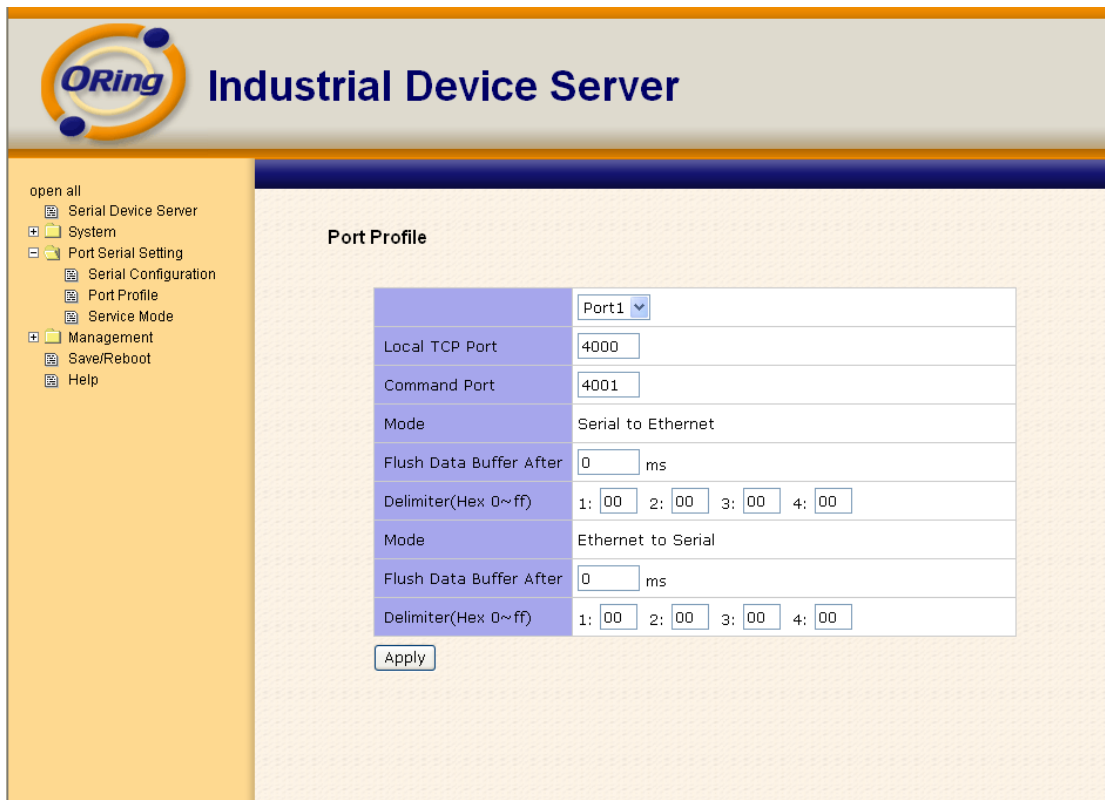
ORing Industrial Device Server

open all
Serial Device Server
System
Port Serial Setting
Serial Configuration
Port Profile
Service Mode
Management
Save/Reboot
Help

Port Profile

| | Port1 |
|---|---|
| Local TCP Port | 4000 |
| Command Port | 4001 |
| Mode | Serial to Ethernet |
| Flush Data Buffer After | 0 ms |
| Delimiter(Hex 0~ff) | 1: 00 2: 00 3: 00 4: 00 |
| Mode | Ethernet to Serial |
| Flush Data Buffer After | 0 ms |
| Delimiter(Hex 0~ff) | 1: 00 2: 00 3: 00 4: 00 |

Apply